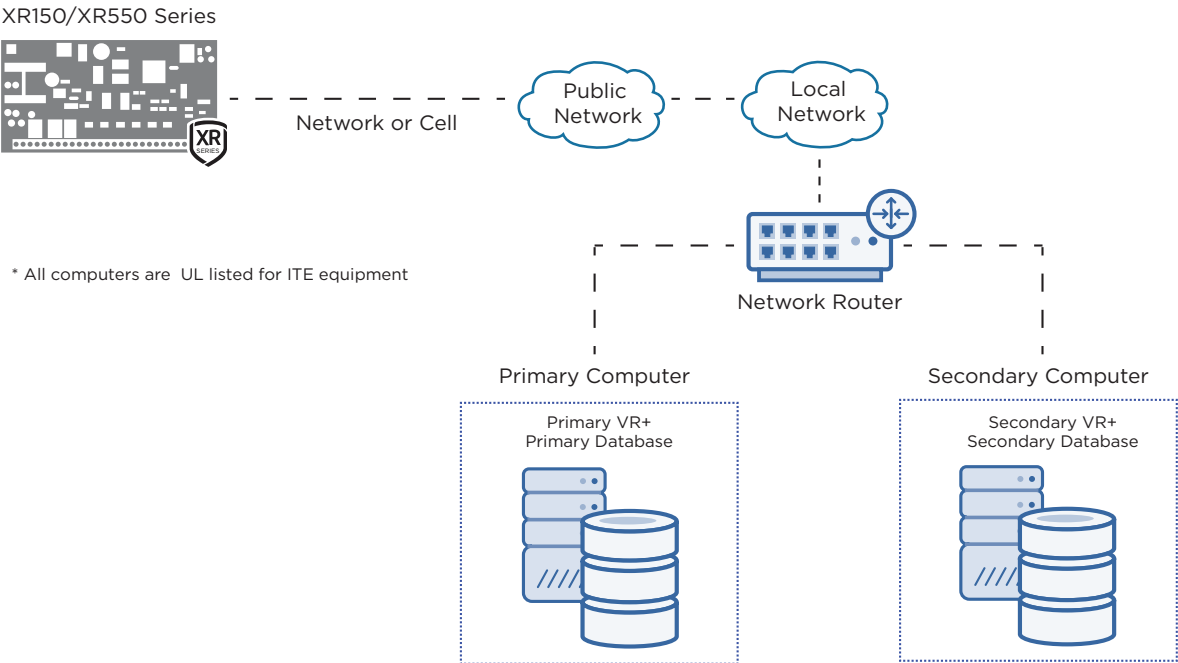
XR150/XR550 Series

XR SERIES

Network or Cell

Public Network

Local Network

Network Router

* All computers are UL listed for ITE equipment

Primary Computer

Primary VR+
Primary Database

Secondary Computer

Secondary VR+
Secondary Database